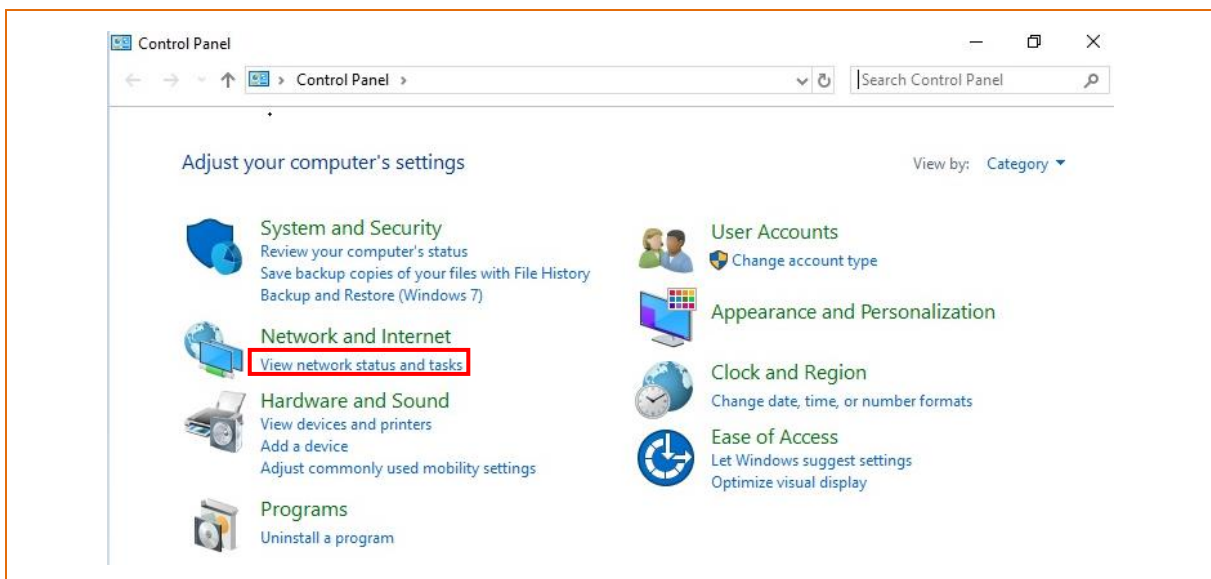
Control Panel

> Control Panel >

Search Control Panel

Adjust your computer's settings

View by: Category

System and Security
Review your computer's status
Save backup copies of your files with File History
Backup and Restore (Windows 7)

Network and Internet
View network status and tasks

Hardware and Sound
View devices and printers
Add a device
Adjust commonly used mobility settings

Programs
Uninstall a program

User Accounts
Change account type

Appearance and Personalization

Clock and Region
Change date, time, or number formats

Ease of Access
Let Windows suggest settings
Optimize visual display